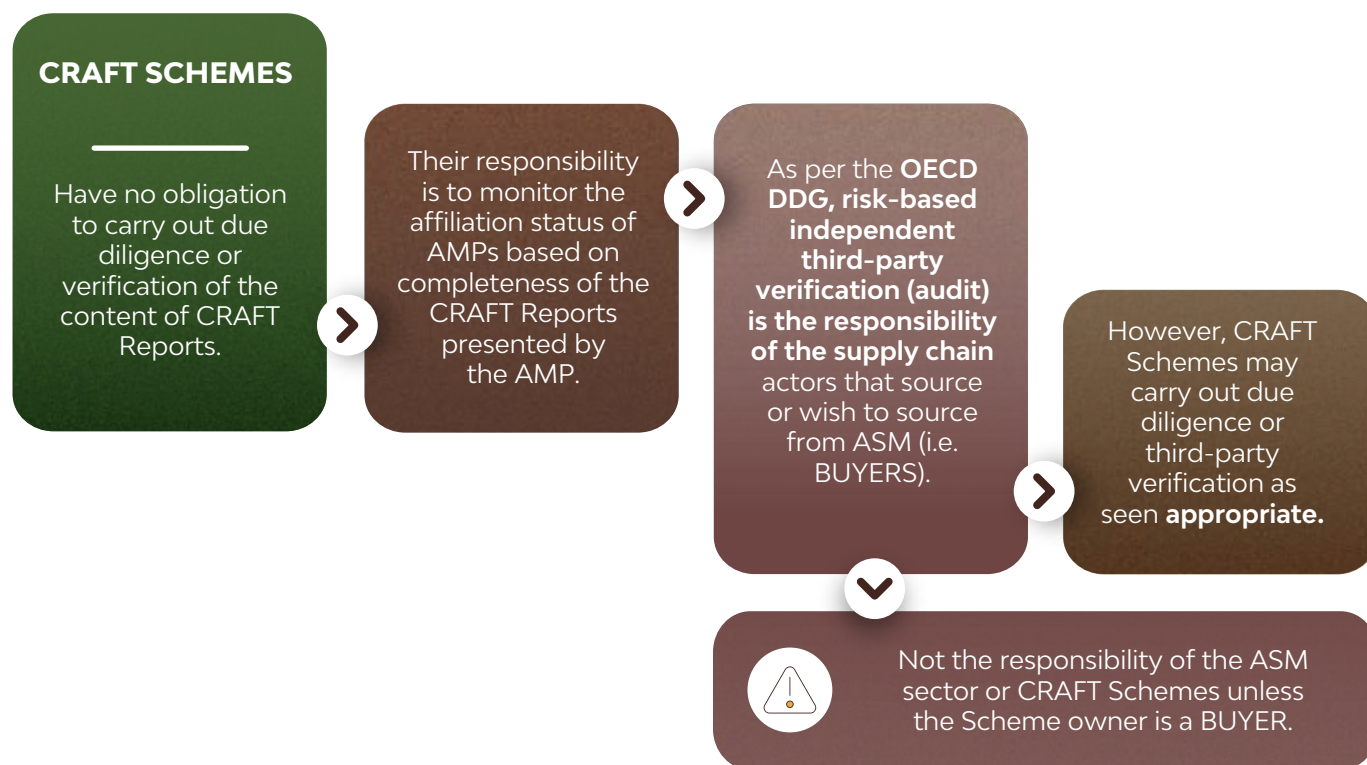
CRAFT SCHEMES

Have no obligation to carry out due diligence or verification of the content of CRAFT Reports.

Their responsibility is to monitor the affiliation status of AMPs based on completeness of the CRAFT Reports presented by the AMP.

As per the **OECD DDG, risk-based independent third-party verification (audit) is the responsibility of the supply chain** actors that source or wish to source from ASM (i.e. BUYERS).

However, CRAFT Schemes may carry out due diligence or third-party verification as seen **appropriate.**

Not the responsibility of the ASM sector or CRAFT Schemes unless the Scheme owner is a BUYER.